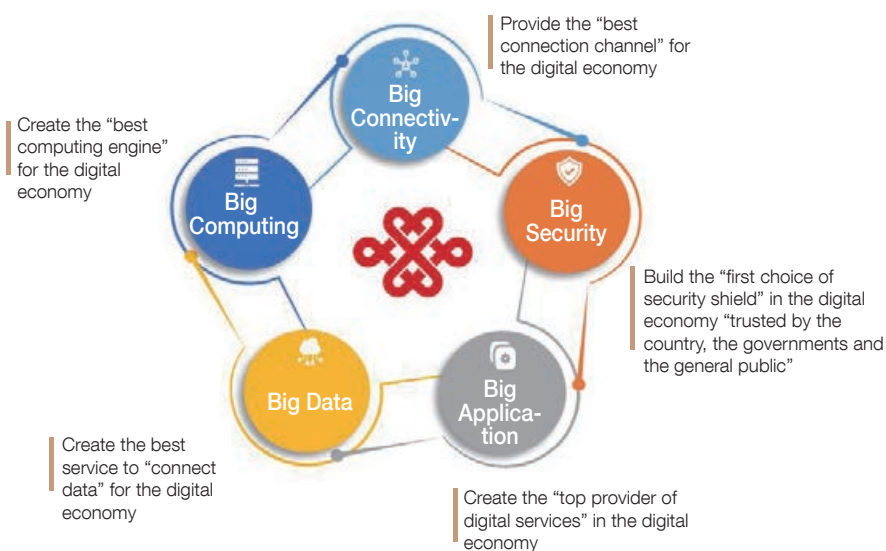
Provide the “best connection channel” for the digital economy

Create the “best computing engine” for the digital economy

Big Connectivity

Big Computing

Big Security

Build the “first choice of security shield” in the digital economy “trusted by the country, the governments and the general public”

Big Data

Big Application

Create the best service to “connect data” for the digital economy

Create the “top provider of digital services” in the digital economy